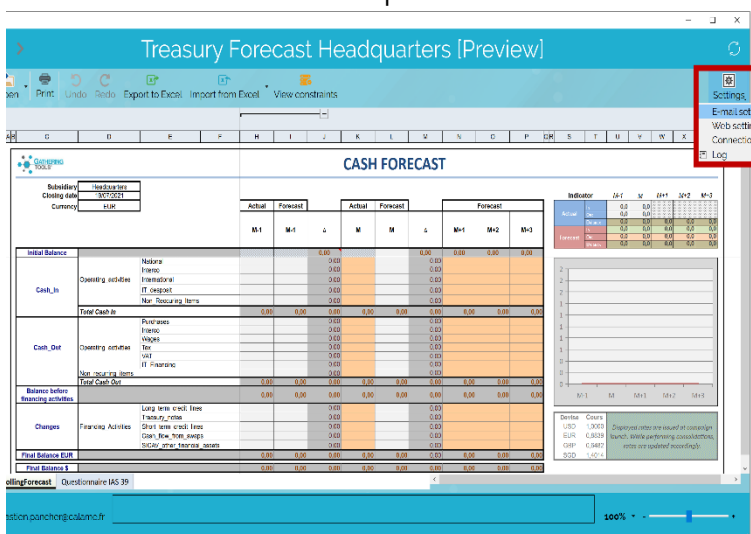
Treasury Forecast Headquarters [Preview]

pen Print Undo Redo Export to Excel Import from Excel View constraints

Settings
E-mail sett
Web setti
Connectio
Log

AR C D E F H I J K L M N O P QR S T U V W X

GATHERING TOOLS

CASH FORECAST

Subsidiary Headquarters
Closing date 19/07/2021
Currency EUR

| | | | Actual | Forecast | | Actual | Forecast | | Forecast | | |
|---|---|---|---|---|---|---|---|---|---|---|---|
| | | | M-1 | M-1 | Δ | M | M | Δ | M+1 | M+2 | M+3 |
| Initial Balance | | | | | 0,00 | | | 0,00 | 0,00 | 0,00 | 0,00 |
| Cash_In | Operating activities | National | | | 0,00 | | | 0,00 | | | |
| | | Interco | | | 0,00 | | | 0,00 | | | |
| | | International | | | 0,00 | | | 0,00 | | | |
| | | IT deposit | | | 0,00 | | | 0,00 | | | |
| | | Non_Recurring Items | | | 0,00 | | | 0,00 | | | |
| | Total Cash In | | 0,00 | 0,00 | 0,00 | 0,00 | 0,00 | 0,00 | 0,00 | 0,00 | 0,00 |
| Cash_Out | Operating activities | Purchases | | | 0,00 | | | 0,00 | | | |
| | | Interco | | | 0,00 | | | 0,00 | | | |
| | | Wages | | | 0,00 | | | 0,00 | | | |
| | | Tax | | | 0,00 | | | 0,00 | | | |
| | | VAT | | | 0,00 | | | 0,00 | | | |
| | | IT Financing | | | 0,00 | | | 0,00 | | | |
| | Non recurring items | | | | 0,00 | | | 0,00 | | | |
| | Total Cash Out | | 0,00 | 0,00 | 0,00 | 0,00 | 0,00 | 0,00 | 0,00 | 0,00 | 0,00 |
| Balance before financing activities | | | 0,00 | 0,00 | 0,00 | 0,00 | 0,00 | 0,00 | 0,00 | 0,00 | 0,00 |
| Changes | Financing Activities | Long term credit lines | | | 0,00 | | | 0,00 | | | |
| | | Treasury_notes | | | 0,00 | | | 0,00 | | | |
| | | Short term credit lines | | | 0,00 | | | 0,00 | | | |
| | | Cash_flow_from_swaps | | | 0,00 | | | 0,00 | | | |
| | | SICAV_other_financial_assets | | | 0,00 | | | 0,00 | | | |
| Final Balance EUR | | | 0,00 | 0,00 | 0,00 | 0,00 | 0,00 | 0,00 | 0,00 | 0,00 | 0,00 |
| Final Balance $ | | | 0,00 | 0,00 | 0,00 | 0,00 | 0,00 | 0,00 | 0,00 | 0,00 | 0,00 |

Indicator M-1 M M+1 M+2 M+3
Actual 0,0 0,0 0,0 0,0
Forecast 0,0 0,0 0,0 0,0 0,0 0,0

M-1 M M+1 M+2 M+3

| Devise | Cours |
|---|---|
| USD | 1,0000 |
| EUR | 0,8839 |
| GBP | 0,9467 |
| SGD | 1,40 |

Displayed rates are issued at campaign launch. While performing consolidations, rates are updated accordingly.

ollingForecast Questionnaire IAS 39

estion.pancher@calame.fr

100%